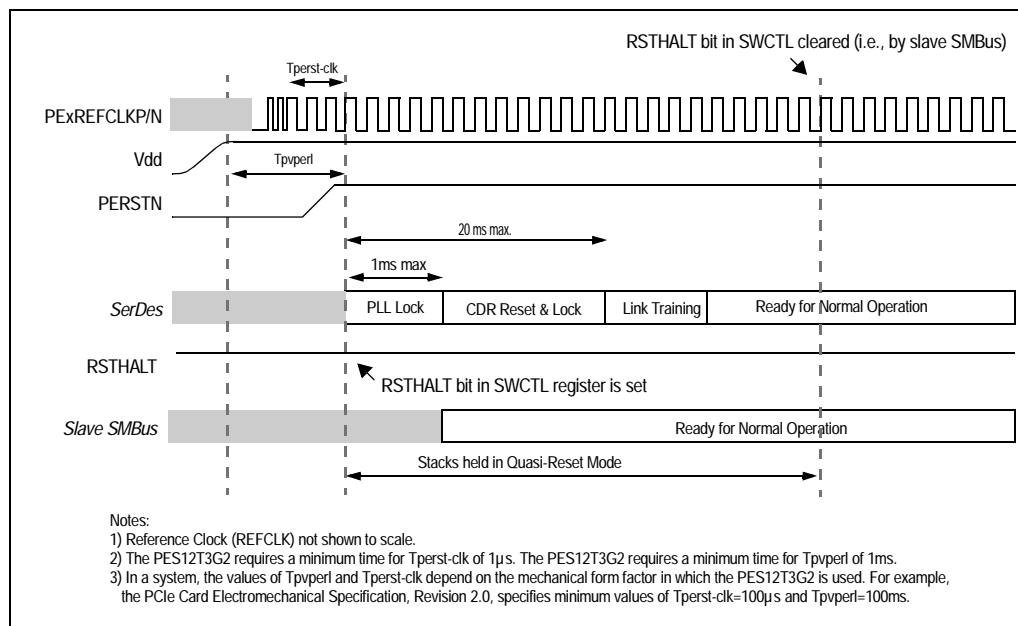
RSTHALT bit in SWCTL cleared (i.e., by slave SMBus)

Tperst-clk

PExREFCLKP/N

Vdd

Tpvperl

PERSTN

20 ms max.

1ms max

SerDes

PLL Lock

CDR Reset & Lock

Link Training

Ready for Normal Operation

RSTHALT

RSTHALT bit in SWCTL register is set

Slave SMBus

Ready for Normal Operation

Stacks held in Quasi-Reset Mode

Notes:
1) Reference Clock (REFCLK) not shown to scale.
2) The PES12T3G2 requires a minimum time for Tperst-clk of 1µs. The PES12T3G2 requires a minimum time for Tpvperl of 1ms.
3) In a system, the values of Tpvperl and Tperst-clk depend on the mechanical form factor in which the PES12T3G2 is used. For example, the PCIe Card Electromechanical Specification, Revision 2.0, specifies minimum values of Tperst-clk=100µs and Tpvperl=100ms.